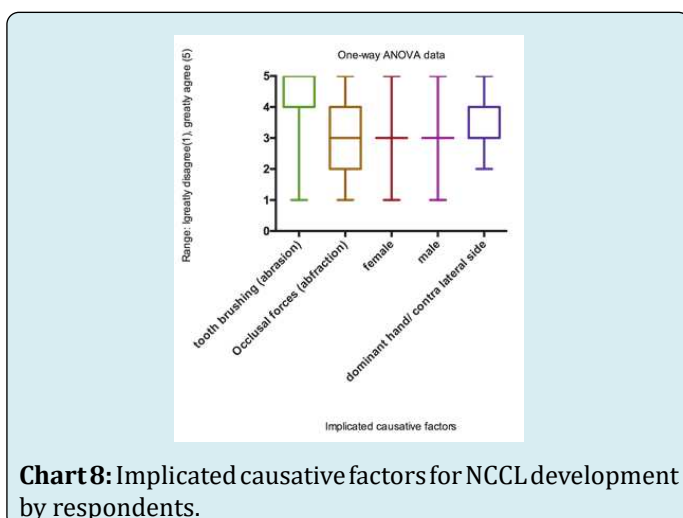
One-way ANOVA data

Range: (greatly disagree(1), greatly agree (5)

5
4
3
2
1
0

tooth brushing (abrasion)
Occlusal forces (abfraction)
female
male
dominant hand/ contra lateral side

Implicated causative factors

**Chart 8:** Implicated causative factors for NCCL development by respondents.